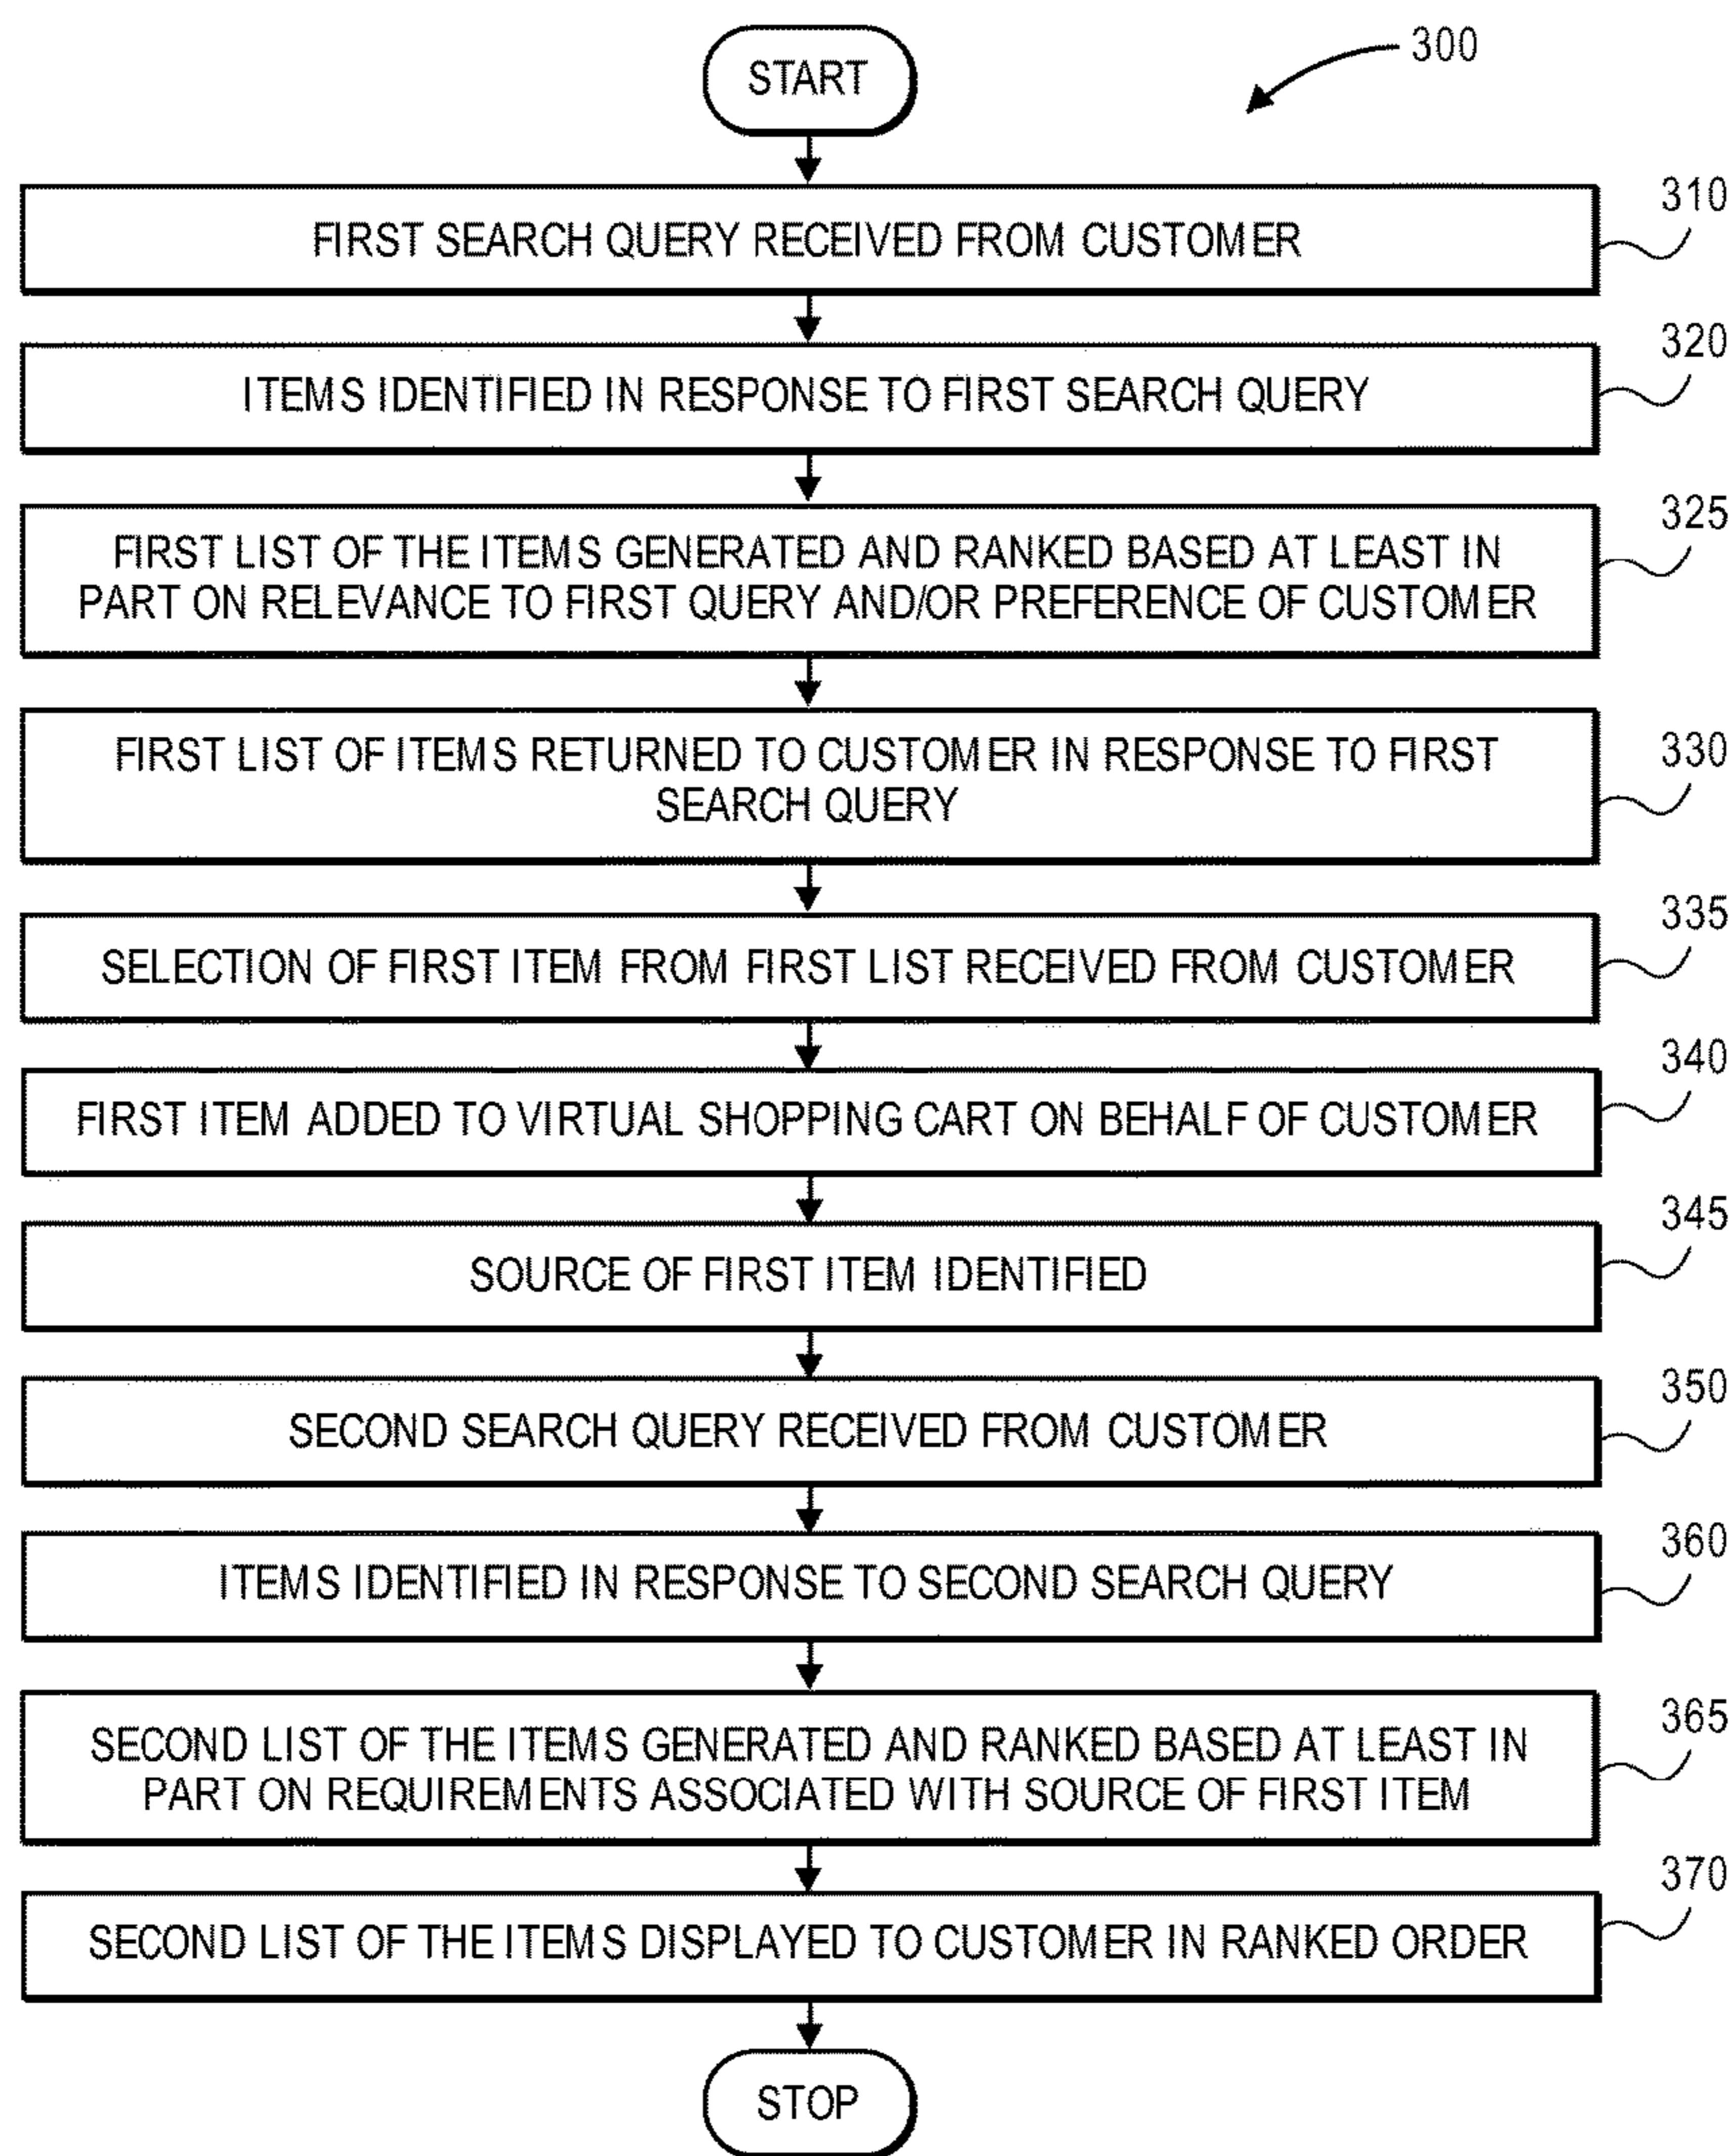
START

300

FIRST SEARCH QUERY RECEIVED FROM CUSTOMER

310

ITEMS IDENTIFIED IN RESPONSE TO FIRST SEARCH QUERY

320

FIRST LIST OF THE ITEMS GENERATED AND RANKED BASED AT LEAST IN PART ON RELEVANCE TO FIRST QUERY AND/OR PREFERENCE OF CUSTOMER

325

FIRST LIST OF ITEMS RETURNED TO CUSTOMER IN RESPONSE TO FIRST SEARCH QUERY

330

SELECTION OF FIRST ITEM FROM FIRST LIST RECEIVED FROM CUSTOMER

335

FIRST ITEM ADDED TO VIRTUAL SHOPPING CART ON BEHALF OF CUSTOMER

340

SOURCE OF FIRST ITEM IDENTIFIED

345

SECOND SEARCH QUERY RECEIVED FROM CUSTOMER

350

ITEMS IDENTIFIED IN RESPONSE TO SECOND SEARCH QUERY

360

SECOND LIST OF THE ITEMS GENERATED AND RANKED BASED AT LEAST IN PART ON REQUIREMENTS ASSOCIATED WITH SOURCE OF FIRST ITEM

365

SECOND LIST OF THE ITEMS DISPLAYED TO CUSTOMER IN RANKED ORDER

370

STOP